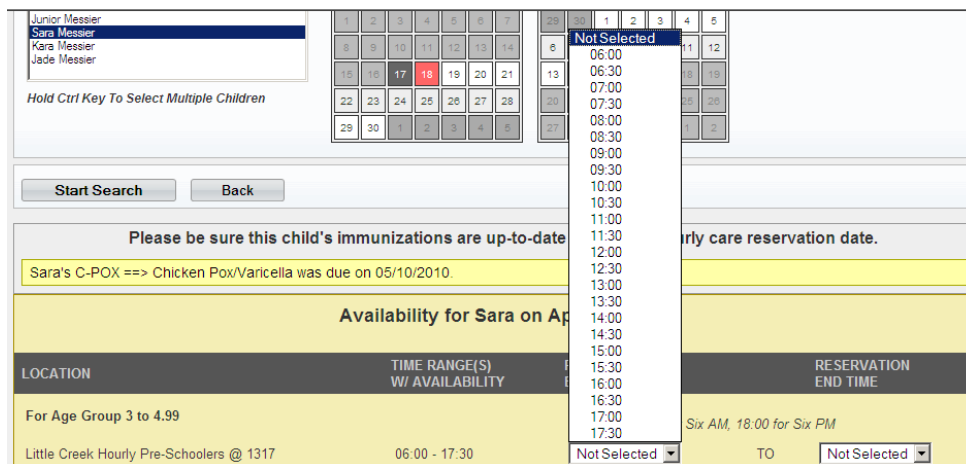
Junior Messier
Sara Messier
Kara Messier
Jade Messier

Hold Ctrl Key To Select Multiple Children

| 1 | 2 | 3 | 4 | 5 | 6 | 7 |
|---|---|---|---|---|---|---|
| 8 | 9 | 10 | 11 | 12 | 13 | 14 |
| 15 | 16 | 17 | 18 | 19 | 20 | 21 |
| 22 | 23 | 24 | 25 | 26 | 27 | 28 |
| 29 | 30 | 1 | 2 | 3 | 4 | 5 |

| 29 | 30 | 1 | 2 | 3 | 4 | 5 |
|---|---|---|---|---|---|---|
| 6 | | | | | 11 | 12 |
| 13 | | | | | 18 | 19 |
| 20 | | | | | 25 | 26 |
| 27 | | | | | 1 | 2 |

Not Selected
06:00
06:30
07:00
07:30
08:00
08:30
09:00
09:30
10:00
10:30
11:00
11:30
12:00
12:30
13:00
13:30
14:00
14:30
15:00
15:30
16:00
16:30
17:00
17:30

Start Search
Back

Please be sure this child's immunizations are up-to-date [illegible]urly care reservation date.

Sara's C-POX ==> Chicken Pox/Varicella was due on 05/10/2010.

Availability for Sara on Ap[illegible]

| LOCATION | TIME RANGE(S) W/ AVAILABILITY | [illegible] | | RESERVATION END TIME |
|---|---|---|---|---|
| For Age Group 3 to 4.99 | | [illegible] Six AM, 18:00 for Six PM | | |
| Little Creek Hourly Pre-Schoolers @ 1317 | 06:00 - 17:30 | Not Selected | TO | Not Selected |